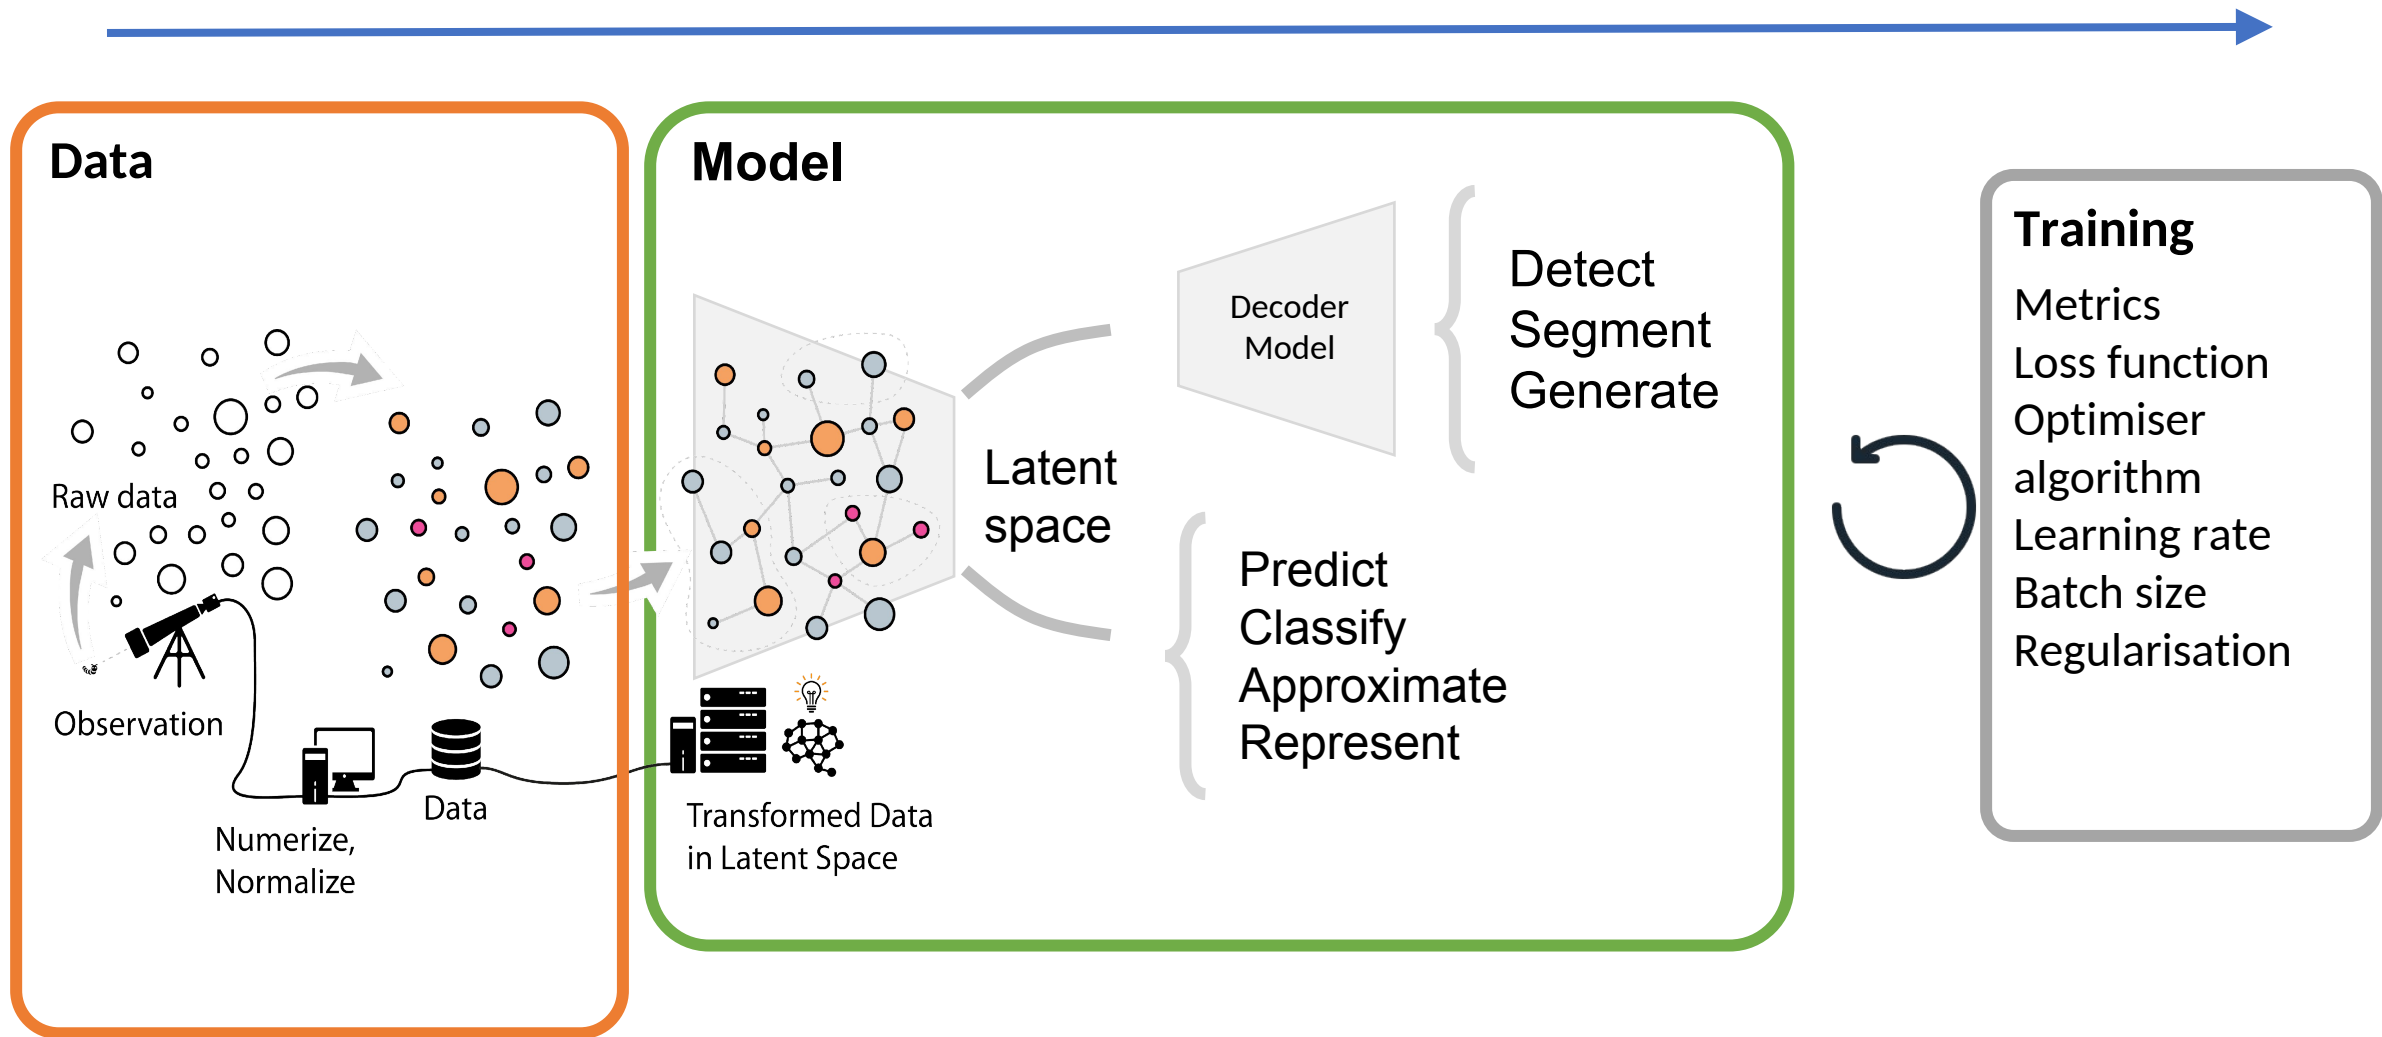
Data

Raw data

Observation

Numerize, Normalize

Data

Model

Transformed Data in Latent Space

Latent space

Decoder Model

Detect
Segment
Generate

Predict
Classify
Approximate
Represent

Training

Metrics
Loss function
Optimiser algorithm
Learning rate
Batch size
Regularisation